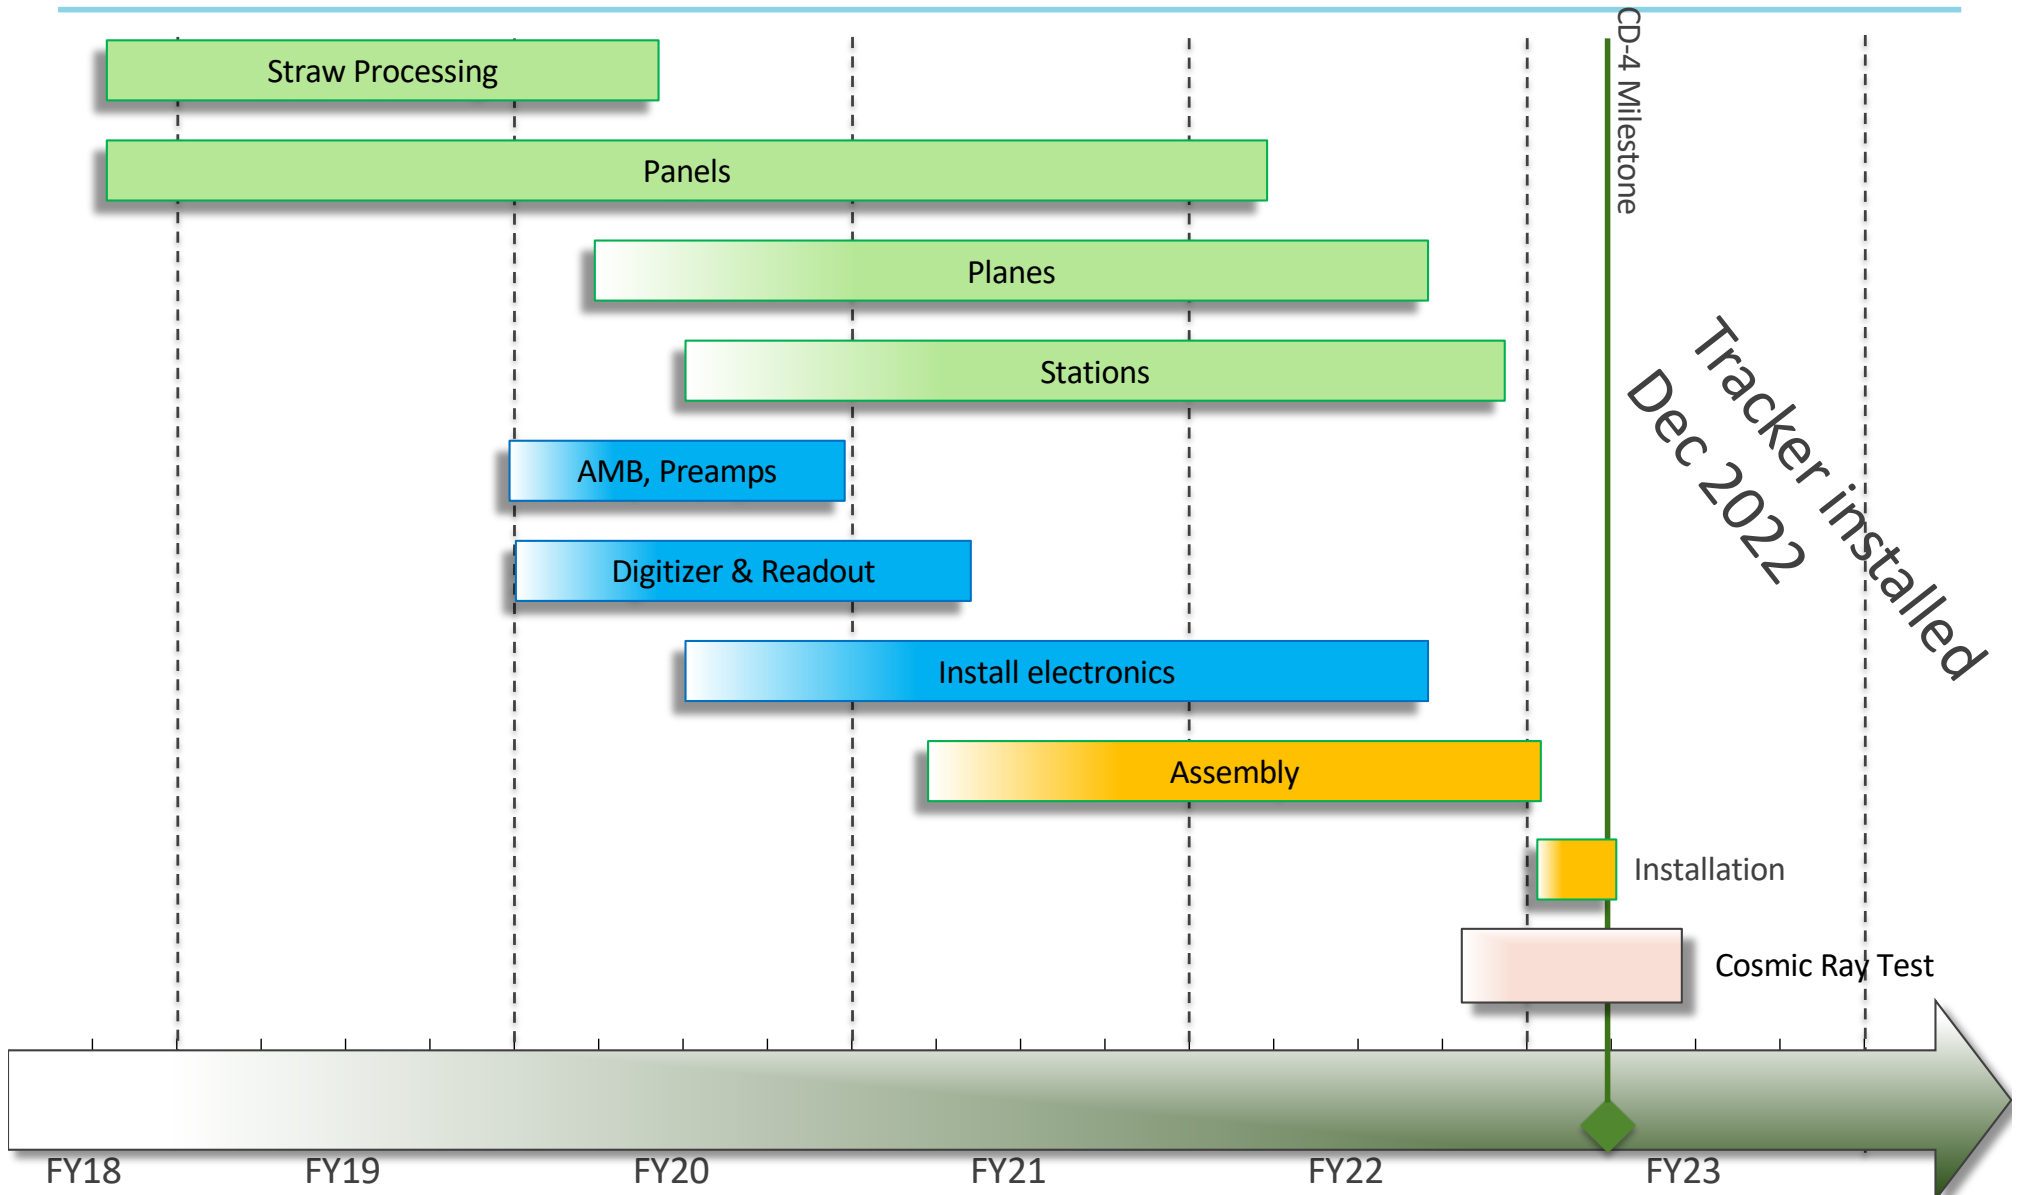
Straw Processing

Panels

Planes

Stations

AMB, Preamps

Digitizer & Readout

Install electronics

Assembly

Installation

Cosmic Ray Test

CD-4 Milestone

Tracker installed Dec 2022

FY18 FY19 FY20 FY21 FY22 FY23